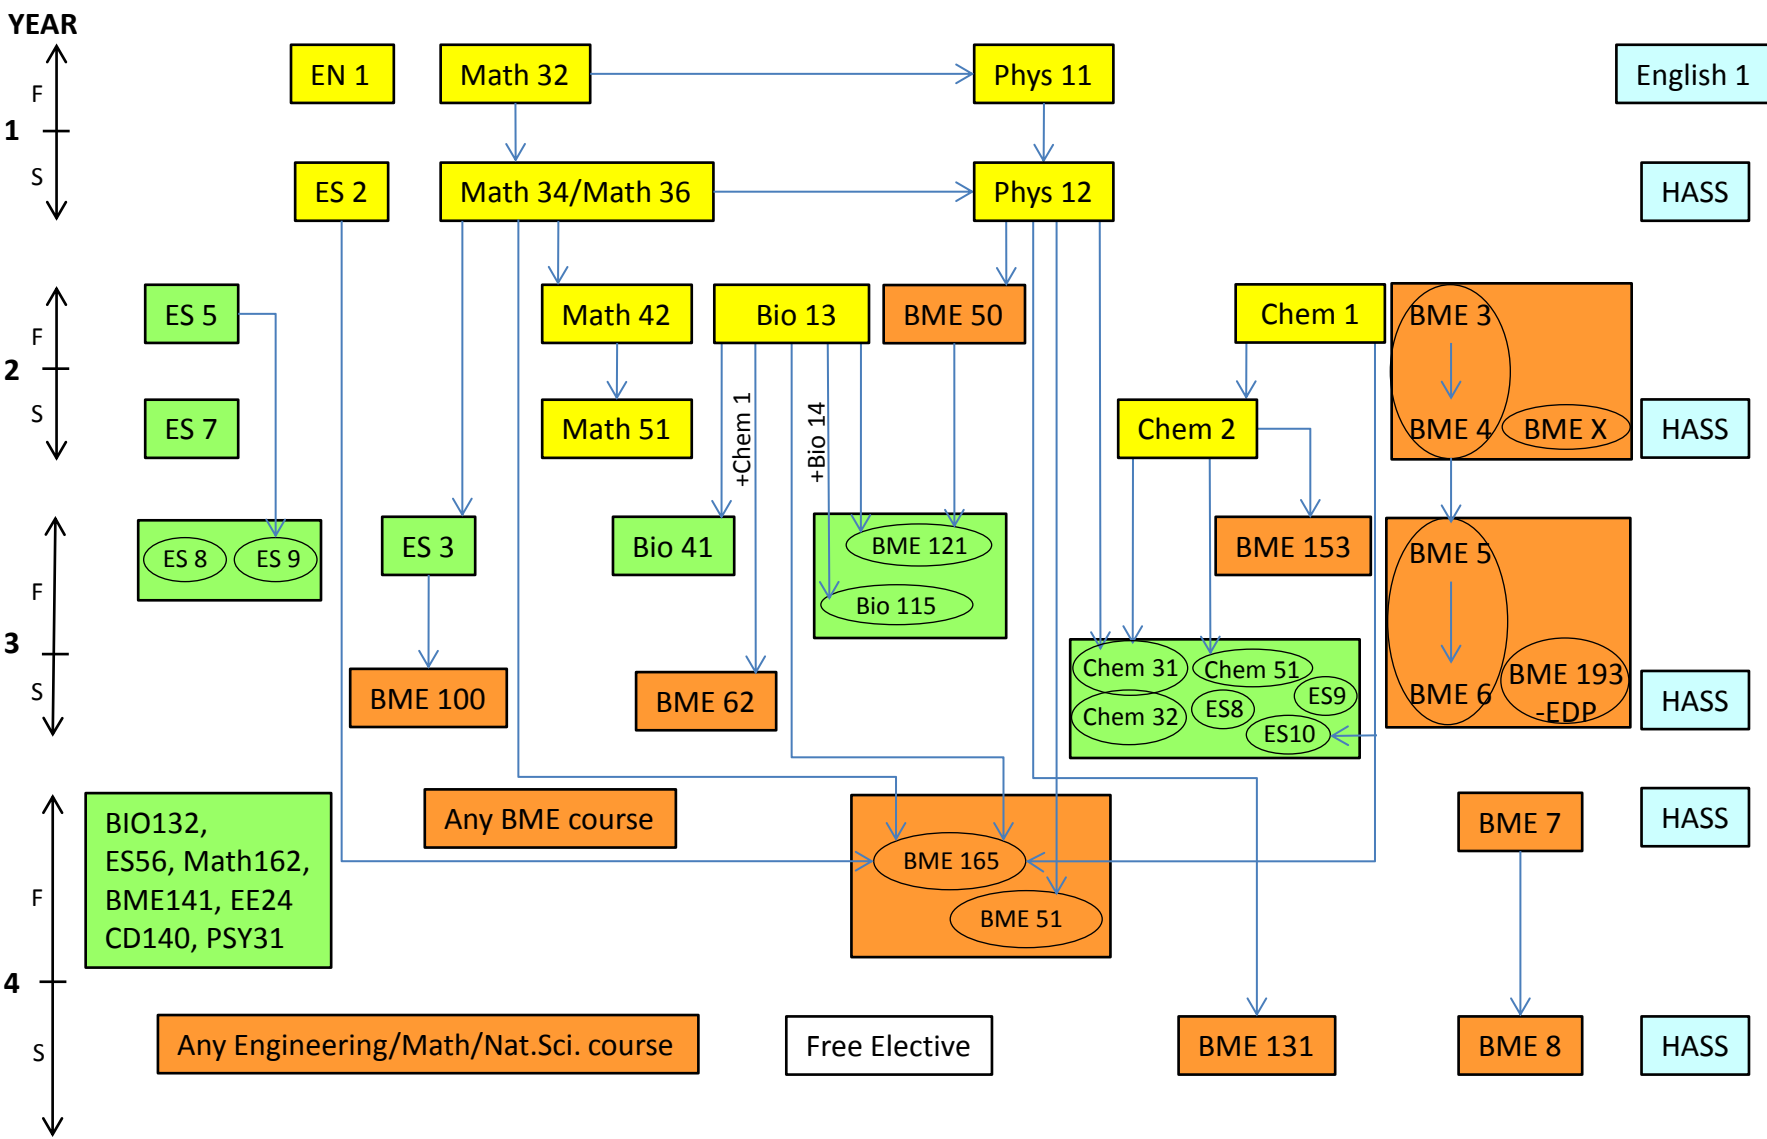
YEAR

F
1
S

EN 1
Math 32
Phys 11
English 1

ES 2
Math 34/Math 36
Phys 12
HASS

F
2
S

ES 5
Math 42
Bio 13
BME 50
Chem 1
BME 3

ES 7
Math 51
+Chem 1
+Bio 14
Chem 2
BME 4
BME X
HASS

F
3
S

ES 8
ES 9
ES 3
Bio 41
BME 121
Bio 115
BME 153
BME 5

BME 100
BME 62
Chem 31
Chem 51
ES9
Chem 32
ES8
ES10
BME 6
BME 193 -EDP
HASS

F
4
S

BIO132, ES56, Math162, BME141, EE24 CD140, PSY31
Any BME course
BME 165
BME 51
BME 7
HASS

Any Engineering/Math/Nat.Sci. course
Free Elective
BME 131
BME 8
HASS